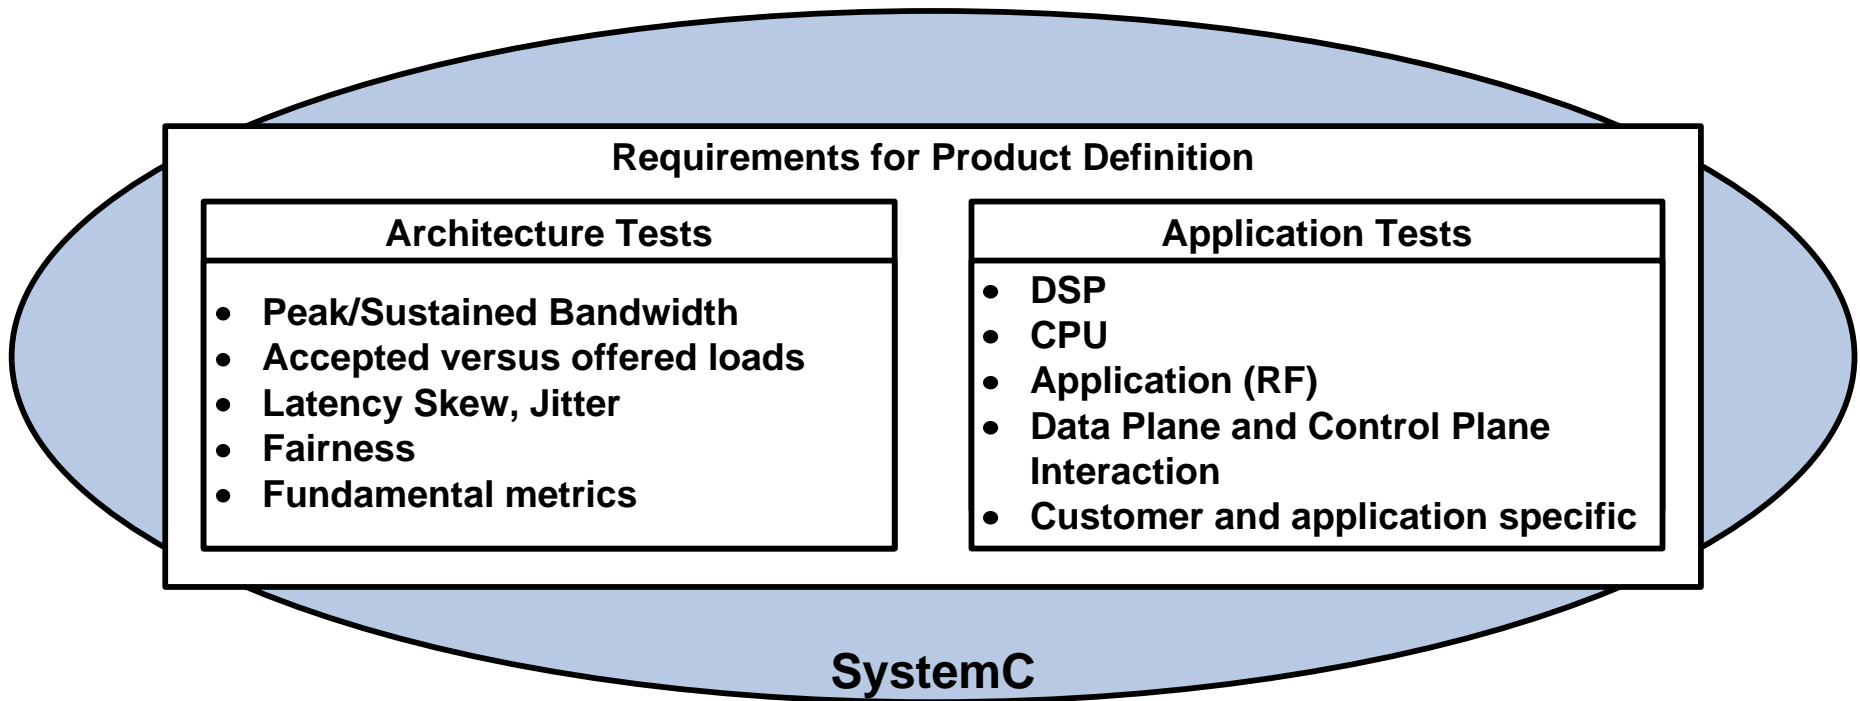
Requirements for Product Definition

Architecture Tests

- Peak/Sustained Bandwidth
- Accepted versus offered loads
- Latency Skew, Jitter
- Fairness
- Fundamental metrics

Application Tests

- DSP
- CPU
- Application (RF)
- Data Plane and Control Plane Interaction
- Customer and application specific

SystemC